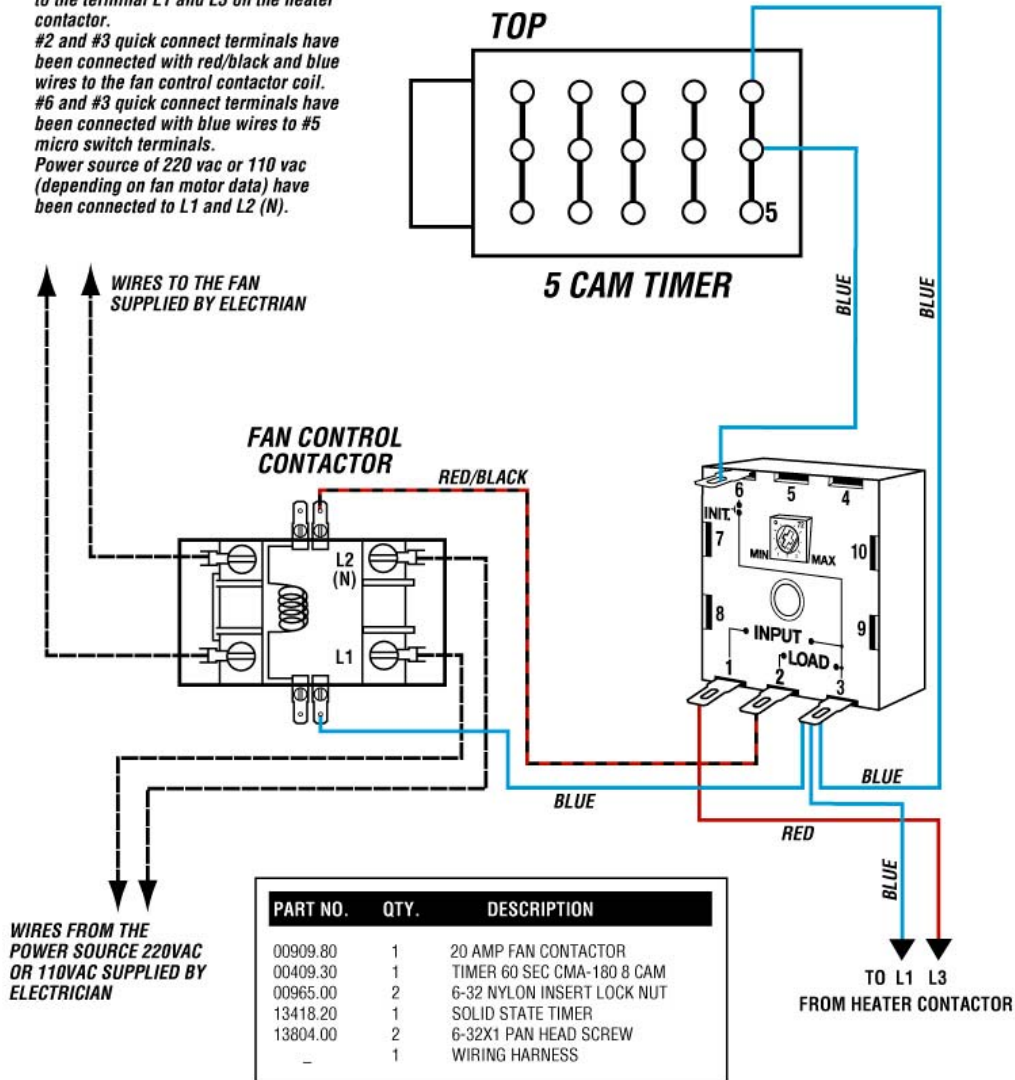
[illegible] contactor.
#2 and #3 quick connect terminals have been connected with red/black and blue wires to the fan control contactor coil.
#6 and #3 quick connect terminals have been connected with blue wires to #5 micro switch terminals.
Power source of 220 vac or 110 vac (depending on fan motor data) have been connected to L1 and L2 (N).

TOP

5

5 CAM TIMER

BLUE

BLUE

WIRES TO THE FAN SUPPLIED BY ELECTRIAN

FAN CONTROL CONTACTOR

RED/BLACK

L2 (N)

L1

6 5 4

INIT.

7

MIN MAX

10

8

9

INPUT

LOAD

1 2 3

BLUE

BLUE

RED

BLUE

WIRES FROM THE POWER SOURCE 220VAC OR 110VAC SUPPLIED BY ELECTRICIAN

| PART NO. | QTY. | DESCRIPTION |
|---|---|---|
| 00909.80 | 1 | 20 AMP FAN CONTACTOR |
| 00409.30 | 1 | TIMER 60 SEC CMA-180 8 CAM |
| 00965.00 | 2 | 6-32 NYLON INSERT LOCK NUT |
| 13418.20 | 1 | SOLID STATE TIMER |
| 13804.00 | 2 | 6-32X1 PAN HEAD SCREW |
| _ | 1 | WIRING HARNESS |

TO L1 L3
FROM HEATER CONTACTOR